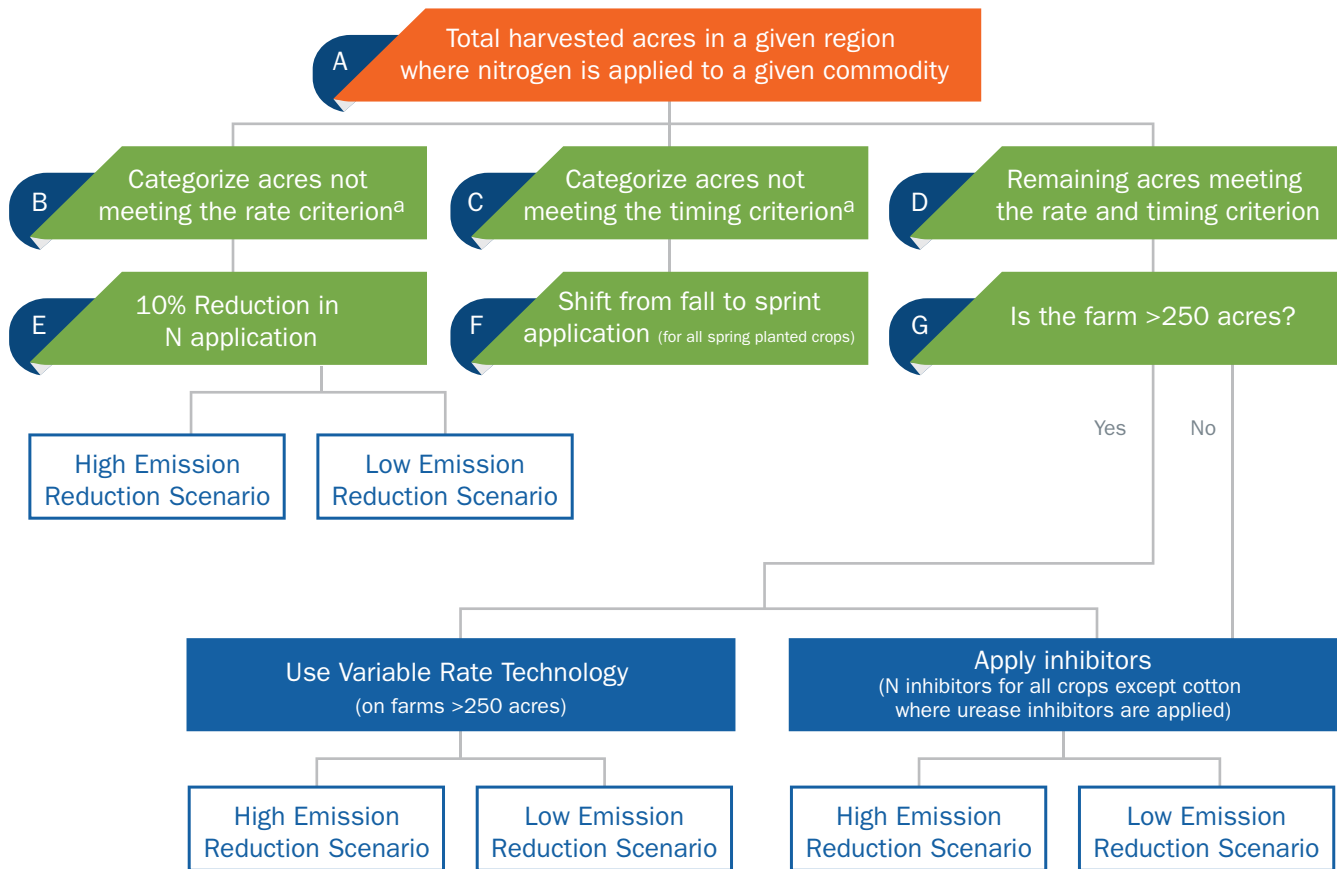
A Total harvested acres in a given region where nitrogen is applied to a given commodity

B Categorize acres not meeting the rate criterion$^{a}$

C Categorize acres not meeting the timing criterion$^{a}$

D Remaining acres meeting the rate and timing criterion

E 10% Reduction in N application

F Shift from fall to sprint application (for all spring planted crops)

G Is the farm >250 acres?

High Emission Reduction Scenario

Low Emission Reduction Scenario

Yes

No

Use Variable Rate Technology (on farms >250 acres)

Apply inhibitors (N inhibitors for all crops except cotton where urease inhibitors are applied)

High Emission Reduction Scenario

Low Emission Reduction Scenario

High Emission Reduction Scenario

Low Emission Reduction Scenario